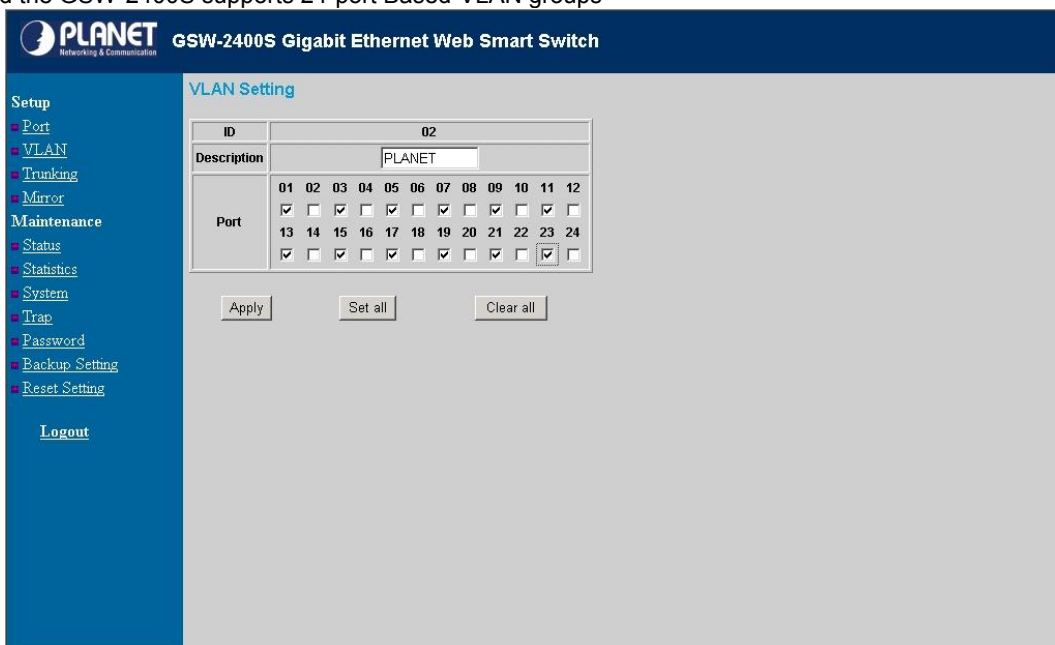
d the GSW-2400S supports 24 port-Based VLAN groups

PLANET Networking & Communication GSW-2400S Gigabit Ethernet Web Smart Switch

Setup
Port
VLAN
Trunking
Mirror
Maintenance
Status
Statistics
System
Trap
Password
Backup Setting
Reset Setting

Logout

VLAN Setting

| ID | 02 |
|---|---|
| Description | PLANET |
| Port | 01 02 03 04 05 06 07 08 09 10 11 12<br>13 14 15 16 17 18 19 20 21 22 23 24 |

Apply Set all Clear all